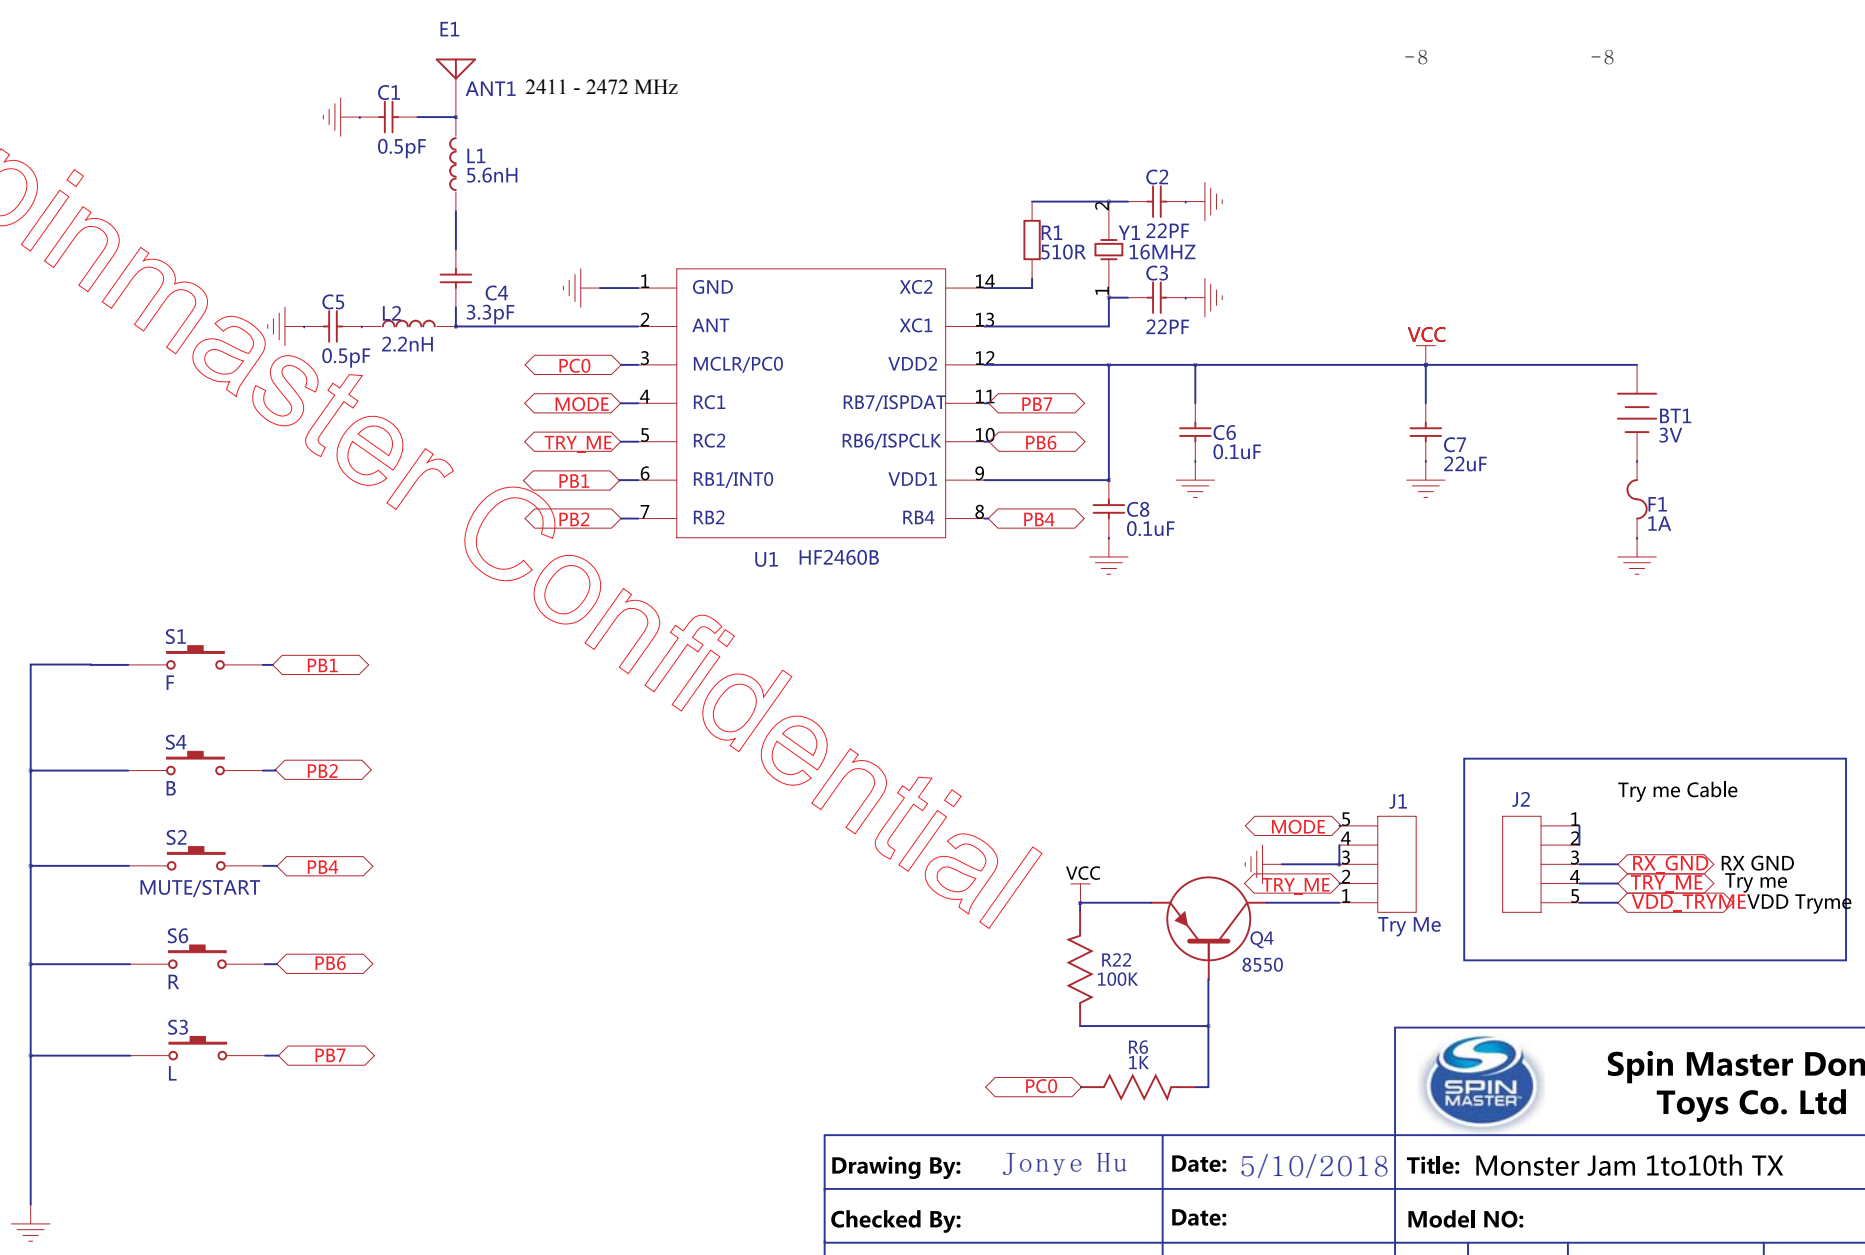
E1
ANT1 2411 - 2472 MHz
-8 -8
C1
0.5pF
L1
5.6nH
C2
R1
510R
Y1 22PF
16MHZ
C3
22PF
C4
3.3pF
C5
0.5pF
L2
2.2nH
1 GND XC2 14
2 ANT XC1 13
PC0 3 MCLR/PC0 VDD2 12
MODE 4 RC1 RB7/ISPDAT 11 PB7
TRY_ME 5 RC2 RB6/ISPCLK 10 PB6
PB1 6 RB1/INT0 VDD1 9
PB2 7 RB2 RB4 8 PB4
U1 HF2460B
VCC
C6
0.1uF
C7
22uF
BT1
3V
F1
1A
C8
0.1uF
Spinmaster Confidential
S1
F
PB1
S4
B
PB2
S2
MUTE/START
PB4
S6
R
PB6
S3
L
PB7
VCC
R22
100K
Q4
8550
R6
1K
PC0
MODE
TRY_ME
J1
5
4
3
2
1
Try Me
Try me Cable
J2
1
2
3 RX_GND RX GND
4 TRY_ME Try me
5 VDD_TRYME VDD Tryme
SPIN MASTER
Spin Master Don
Toys Co. Ltd
Drawing By: Jonye Hu
Date: 5/10/2018
Title: Monster Jam 1to10th TX
Checked By:
Date:
Model NO: